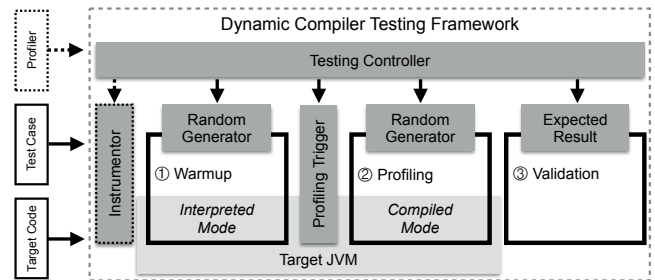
Dynamic Compiler Testing Framework

Profiler

Testing Controller

Test Case

Target Code

Instrumentor

Random Generator

① Warmup

Interpreted Mode

Profiling Trigger

Random Generator

② Profiling

Compiled Mode

Expected Result

③ Validation

Target JVM